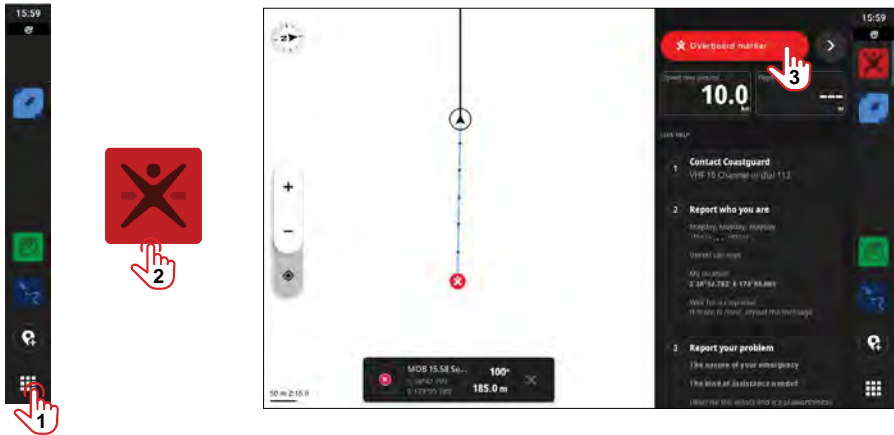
15:59

2

1

15:59

Overboard marker

3

Speed over ground

10.0

kn

---

GET HELP

1 Contact Coastguard

VHF 16 Channel or dial 112

2 Report who you are

Mayday, Mayday, Mayday

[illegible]

Vessel call sign

My location

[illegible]

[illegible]

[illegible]

3 Report your problem

The nature of your emergency

The kind of assistance needed

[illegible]

+

−

MOB 15:58 Se...

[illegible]

100°

185.0 m

50 m 2:15.0